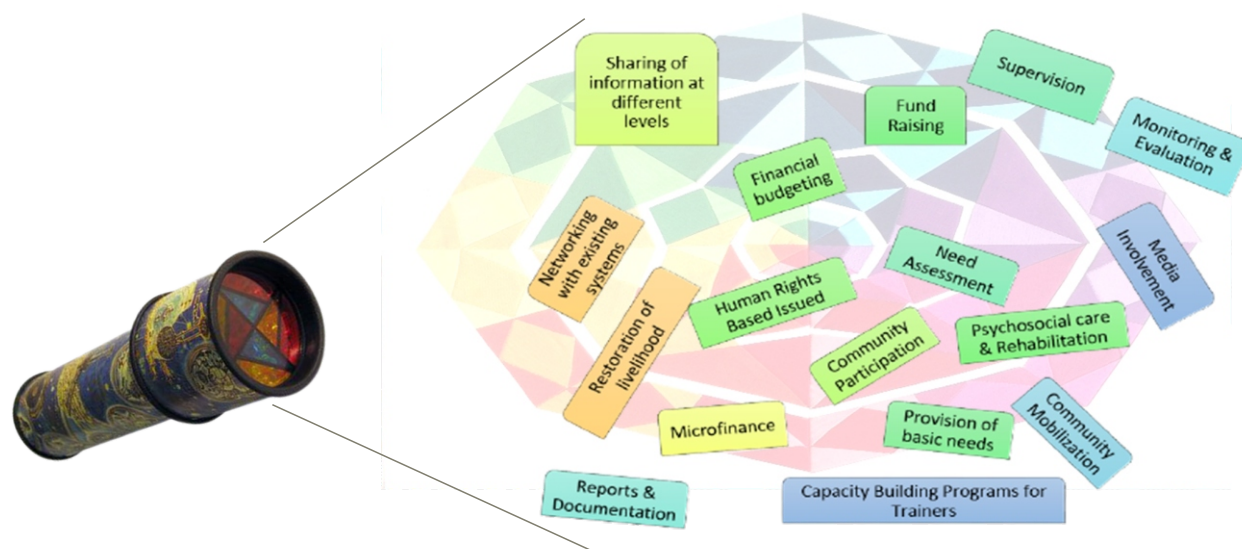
Sharing of information at different levels

Supervision

Fund Raising

Monitoring & Evaluation

Financial budgeting

Networking with existing systems

Need Assessment

Media Involvement

Human Rights Based Issued

Restoration of livelihood

Community Participation

Psychosocial care & Rehabilitation

Microfinance

Provision of basic needs

Community Mobilization

Reports & Documentation

Capacity Building Programs for Trainers